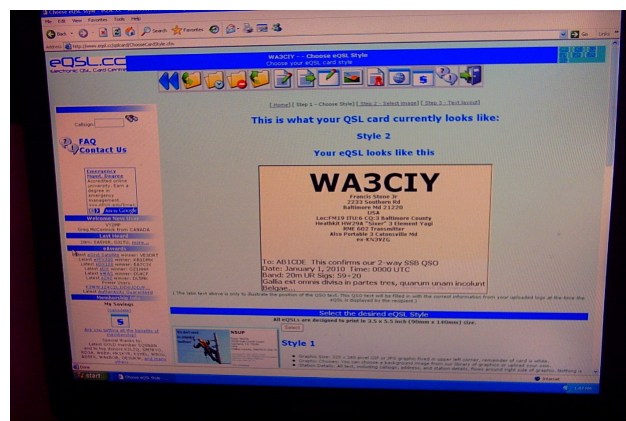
Choose eQSL Style

File Edit View Favorites Tools Help

Back Search Favorites

Address http://www.eqsl.cc/qslcard/ChooseCardStyle.cfm

Go Links

eQSL.cc
Electronic QSL Card Centre

WA3CIY - - Choose eQSL Style
Choose your eQSL card style

Callsign

FAQ
Contact Us

Emergency Mgmt. Degree
Accredited online university. Earn a degree in emergency management.

Ads by Google

Welcome New Users!

Last Heard

eAwards

Membership Info

My Savings

Special thanks to

[ Home | Step 1 - Choose Style | Step 2 - Select image | Step 3 - Text layout ]

This is what your QSL card currently looks like:

Style 2

Your eQSL looks like this

WA3CIY

Francis Stone Jr
2233 Southern Rd
Baltimore Md 21220
USA
LocFM19 ITU:8 CQ:5 Baltimore County
Heathkit HW29A "Sixer" 3 Element Yagi
RME 602 Transmitter
Also Portable 3 Catonsville Md
ex-KN3VZG

To: AB1CDE This confirms our 2-way SSB QSO
Date: January 1, 2010 Time: 0000 UTC
Band: 20m UR Sigs: 59+20
Gallia est omnis divisa in partes tres, quarum unam incolunt Belgae...

( The latin text above is only to illustrate the position of the QSO text. This QSO text will be filled in with the correct information from your uploaded logs at the time the eQSL is displayed to the recipient.)

Select the desired eQSL Style

All eQSLs are designed to print in 3.5 x 5.5 inch (90mm x 140mm) size.

Select

Style 1

Done

start Choose eQSL Style

Internet

1:07 PM